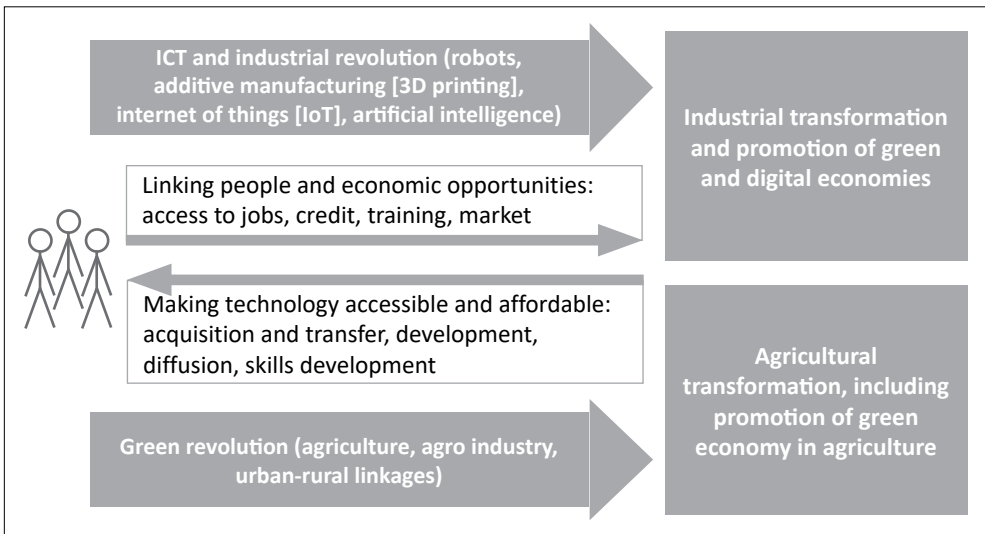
ICT and industrial revolution (robots, additive manufacturing [3D printing], internet of things [IoT], artificial intelligence)

Industrial transformation and promotion of green and digital economies

Linking people and economic opportunities: access to jobs, credit, training, market

Making technology accessible and affordable: acquisition and transfer, development, diffusion, skills development

Agricultural transformation, including promotion of green economy in agriculture

Green revolution (agriculture, agro industry, urban-rural linkages)